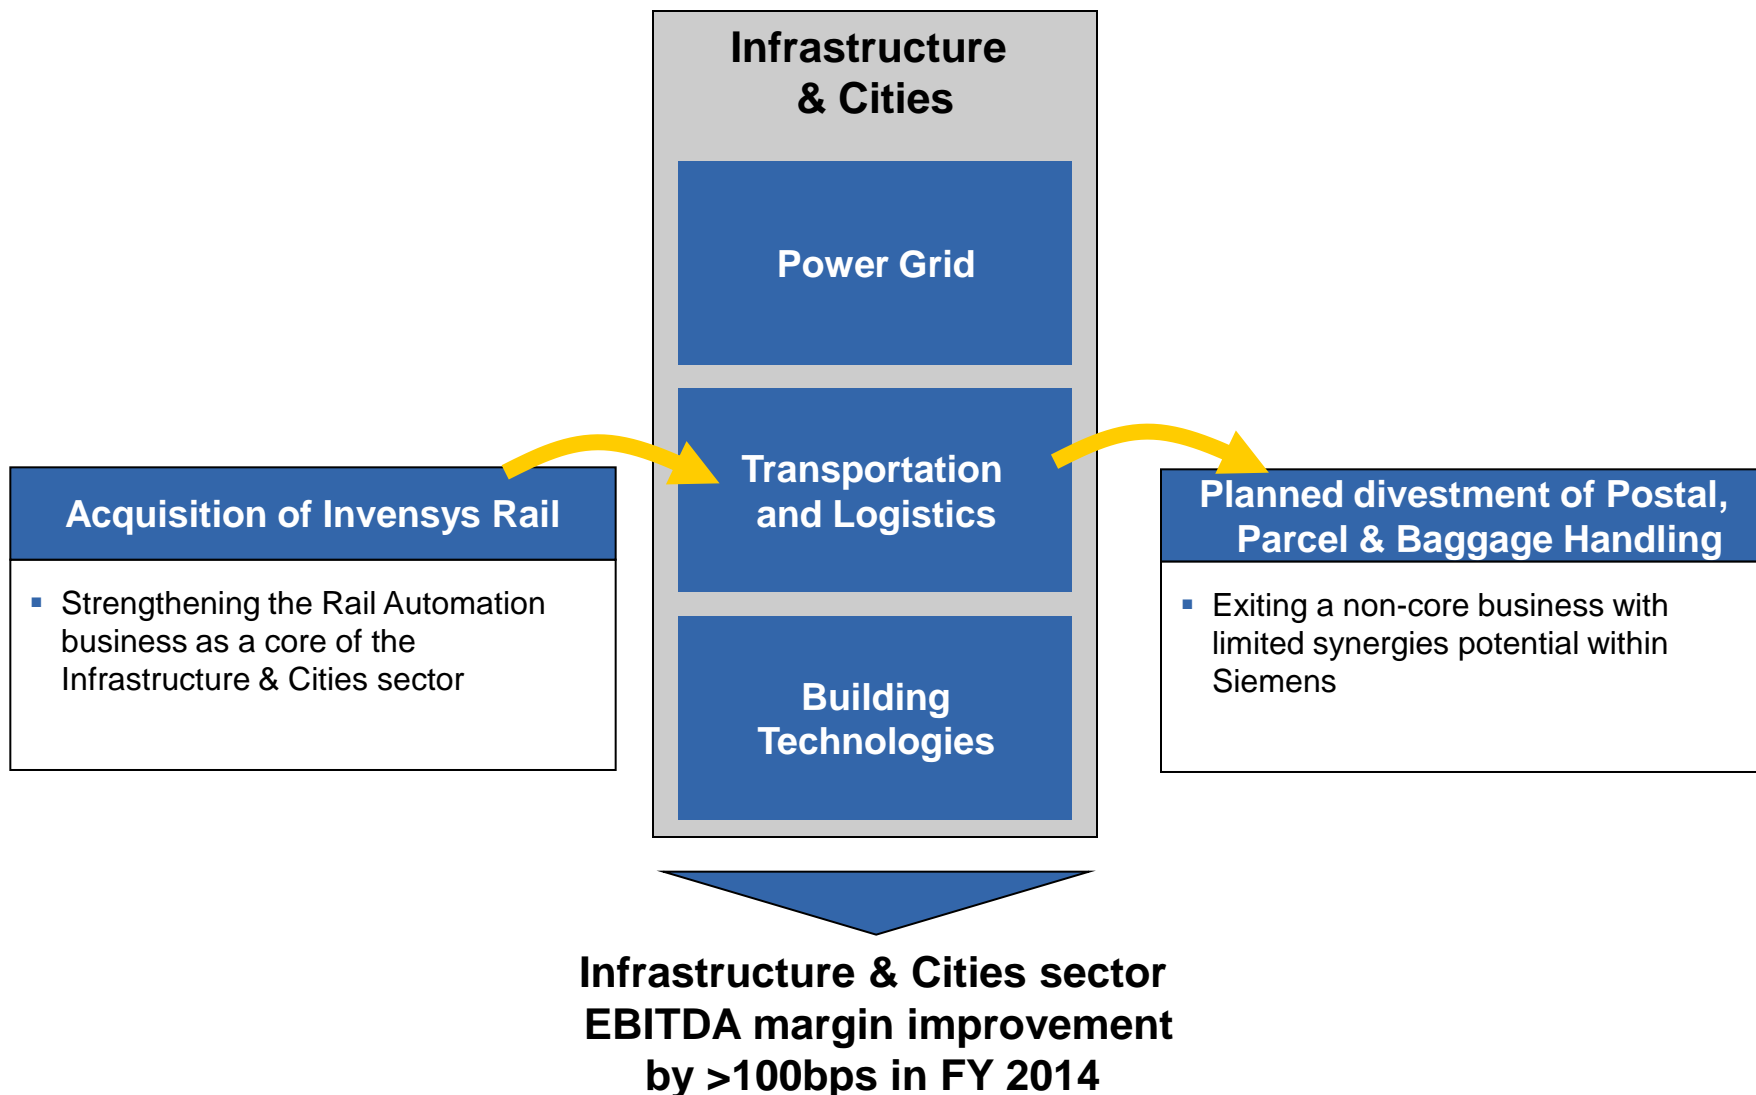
Infrastructure & Cities

Power Grid

Transportation and Logistics

Building Technologies

Acquisition of Invensys Rail

▪ Strengthening the Rail Automation business as a core of the Infrastructure & Cities sector

Planned divestment of Postal, Parcel & Baggage Handling

▪ Exiting a non-core business with limited synergies potential within Siemens

Infrastructure & Cities sector EBITDA margin improvement by >100bps in FY 2014